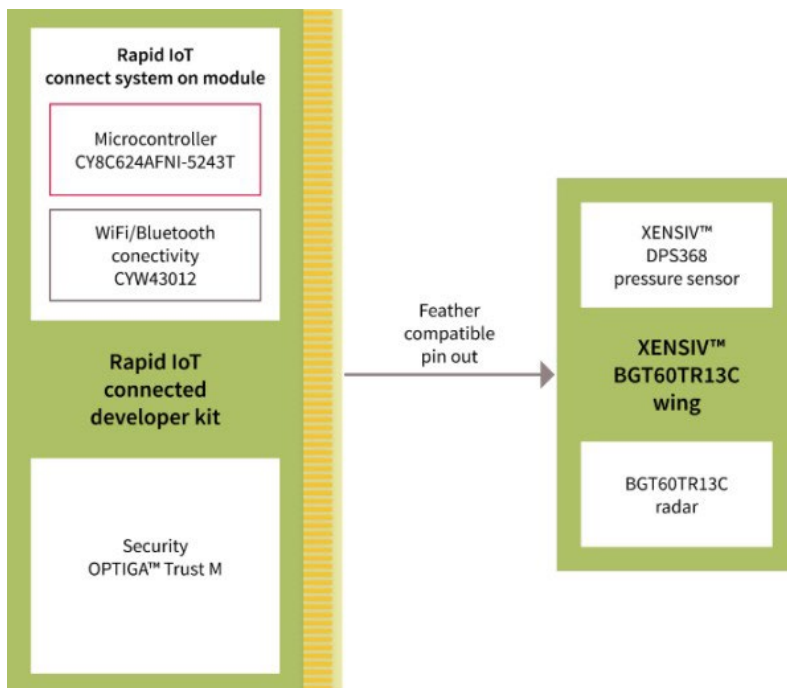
Rapid IoT connect system on module

Microcontroller
CY8C624AFNI-5243T

WiFi/Bluetooth
conectivity
CYW43012

Rapid IoT connected developer kit

Security
OPTIGA™ Trust M

Feather compatible pin out

XENSIV™
DPS368
pressure sensor

XENSIV™ BGT60TR13C wing

BGT60TR13C
radar